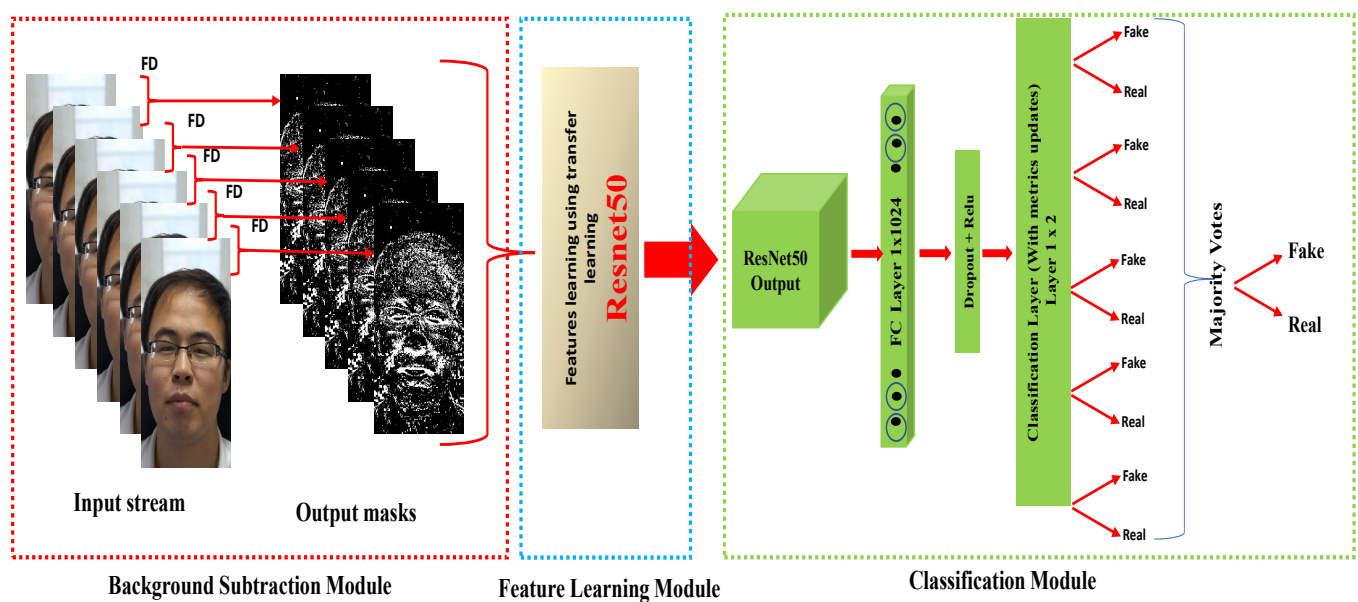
FD

FD

FD

FD

FD

Input stream

Output masks

Features learning using transfer learning

Resnet50

ResNet50 Output

FC Layer 1x1024

Dropout + Relu

Classification Layer (With metrics updates) Layer 1 x 2

Fake

Real

Fake

Real

Fake

Real

Fake

Real

Fake

Real

Majority Votes

Fake

Real

Background Subtraction Module

Feature Learning Module

Classification Module